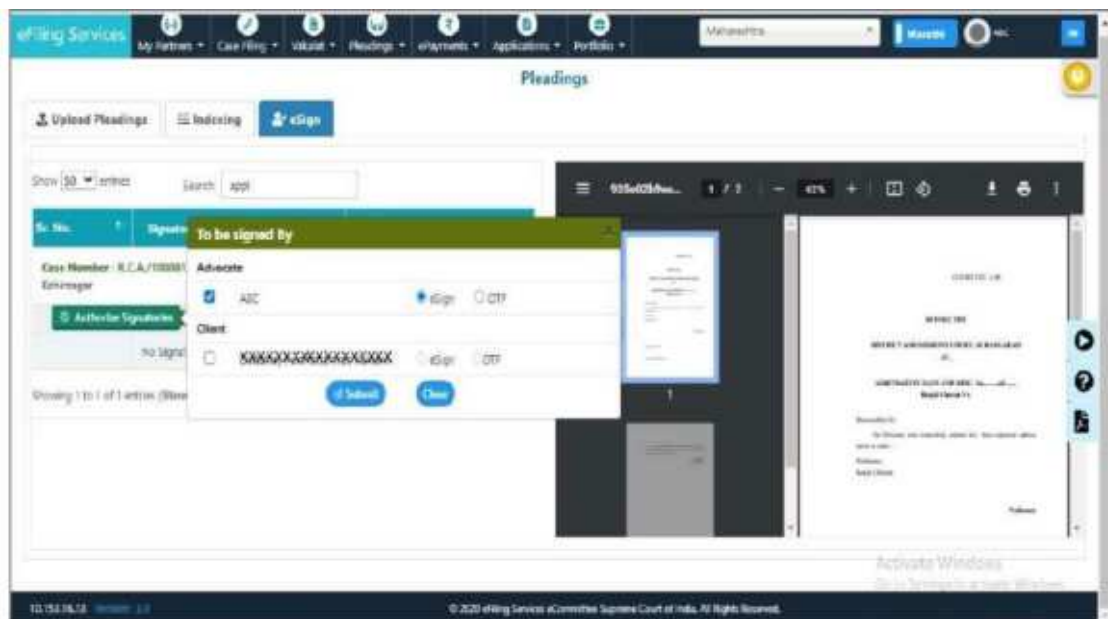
eFiling Services | My Partners ▾ | Case Filing ▾ | Vakalat ▾ | Pleadings ▾ | ePayments ▾ | Applications ▾ | Portfolio ▾

Maharashtra

Marathi

Pleadings

Upload Pleadings | Indexing | eSign

Show 50 entries

Search: appl

| Sr. No. | Signat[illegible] |
|---|---|
| Case Number : R.C.A./100001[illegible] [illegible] | |

Activate Signatories

No Signat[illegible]

Showing 1 to 1 of 1 entries (filter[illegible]

To be signed By

Advocate

ABC eSign OTP

Client

XXXXQXXXXXXXXXXXXXX eSign OTP

Submit Close

935e02b9ee... 1 / 1 — 43% +

1

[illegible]

Activate Windows
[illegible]

10.153.16.53 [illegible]

© 2020 eFiling Services eCommittee Supreme Court of India. All Rights Reserved.